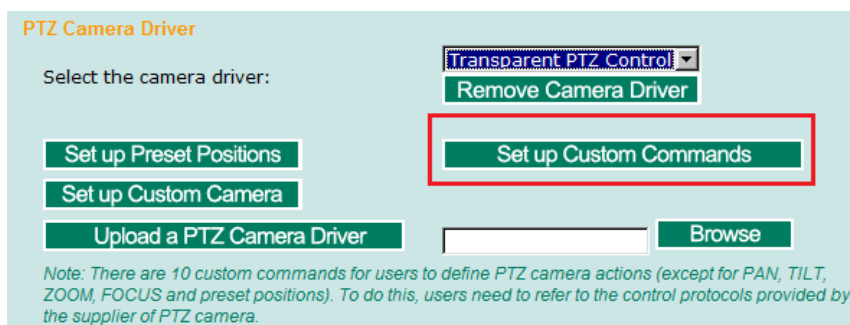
PTZ Camera Driver

Select the camera driver:

Transparent PTZ Control

Remove Camera Driver

Set up Preset Positions

Set up Custom Commands

Set up Custom Camera

Upload a PTZ Camera Driver

Browse

Note: There are 10 custom commands for users to define PTZ camera actions (except for PAN, TILT, ZOOM, FOCUS and preset positions). To do this, users need to refer to the control protocols provided by the supplier of PTZ camera.